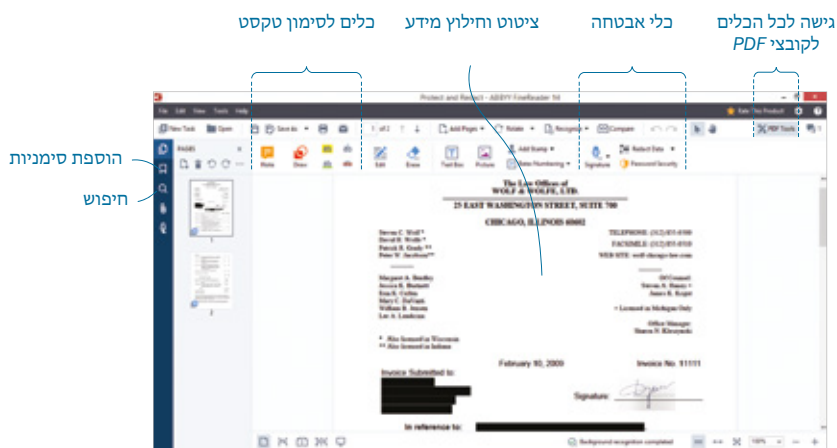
גישה לכל הכלים לקובצי PDF

כלי אבטחה

ציטוט וחילוץ מידע

כלים לסימון טקסט

הוספת סימניות

חיפוש

Protect and Redact - ABBYY FineReader 14

File Edit View Tools Help

Rate This Product

New Task Open Save As 1 of 2 Add Pages Rotate Recognize Compare PDF Tools

PAGES

Note Draw Edit Erase Text Box Picture Add Stamp Bates Numbering Signature Redact Data Password Security

1

2

The Law Offices of
WOLF & WOLFE, LTD.
25 EAST WASHINGTON STREET, SUITE 700

CHICAGO, ILLINOIS 60602

Steven C. Wolf *
David H. Wolfe *
Patrick R. Grady **
Peter W. Jacobson**

TELEPHONE: (312) 855-0500
FACSIMILE: (312) 855-0510
WEB SITE: wolf-chicago-law.com

Margaret A. Bentley
Jessica R. Burnett
Eva S. Collins
Mary C. DeVeigh
William B. Jensen
Lee A. Landeene

Of Counsel:
Steven A. Ramey +
James K. Kogut

+ Licensed in Michigan Only

Office Manager:
Sharon N. Klesyanski

* Also licensed in Wisconsin
** Also licensed in Indiana

February 10, 2009

Invoice No. 11111

Invoice Submitted to:

Signature:

In reference to:

Background recognition completed

100%